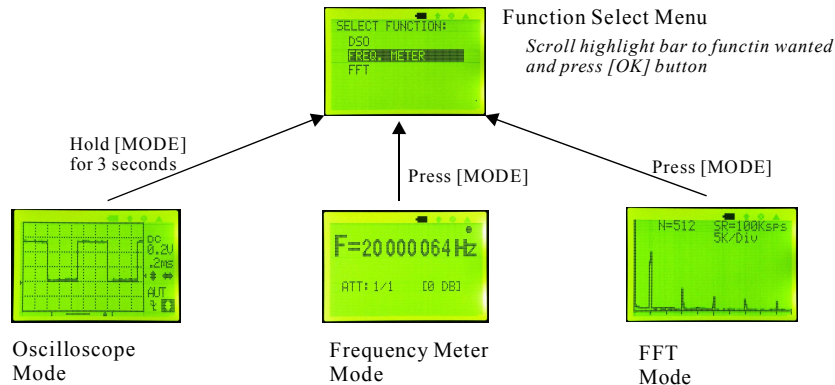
SELECT FUNCTION:
DSO
FREQ. METER
FFT

Function Select Menu

*Scroll highlight bar to functin wanted and press [OK] button*

Hold [MODE] for 3 seconds

Press [MODE]

Press [MODE]

DC
0.2V
.2mS
AUT

F=20000064Hz

ATT: 1/1 [0 DB]

N=512 SR=100Ksps
5K/Div

Oscilloscope Mode

Frequency Meter Mode

FFT Mode